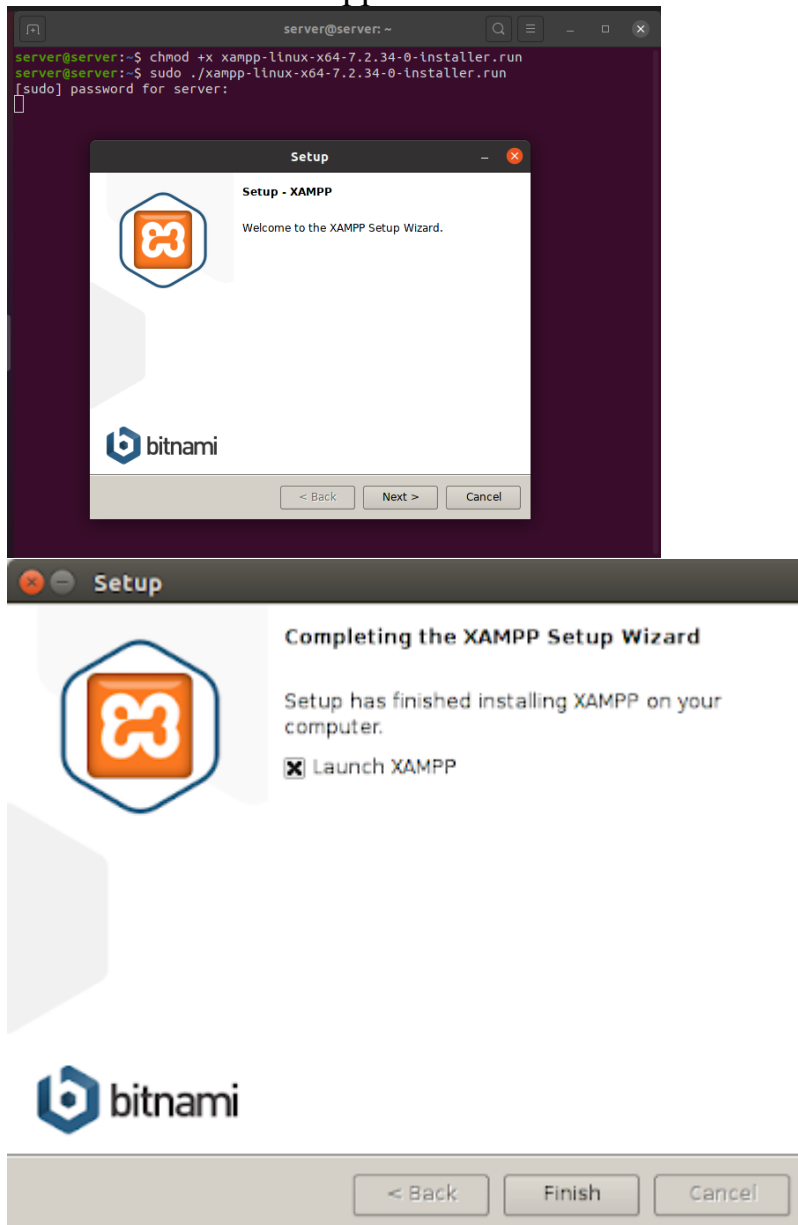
server@server: ~

server@server:~$ chmod +x xampp-linux-x64-7.2.34-0-installer.run
server@server:~$ sudo ./xampp-linux-x64-7.2.34-0-installer.run
[sudo] password for server:

Setup

Setup - XAMPP

Welcome to the XAMPP Setup Wizard.

bitnami

< Back
Next >
Cancel

Setup

Completing the XAMPP Setup Wizard

Setup has finished installing XAMPP on your computer.

Launch XAMPP

bitnami

< Back
Finish
Cancel